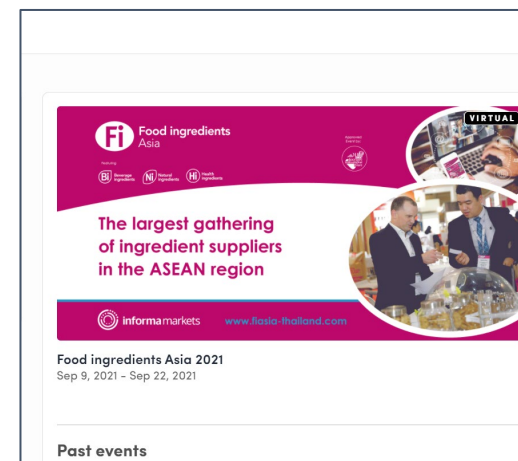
Fi Food ingredients Asia

featuring

Bi Beverage ingredients Ni Natural ingredients Hi Health ingredients

Approved Event by

VIRTUAL

The largest gathering of ingredient suppliers in the ASEAN region

informa markets www.fiasia-thailand.com

Food ingredients Asia 2021

Sep 9, 2021 - Sep 22, 2021

Past events